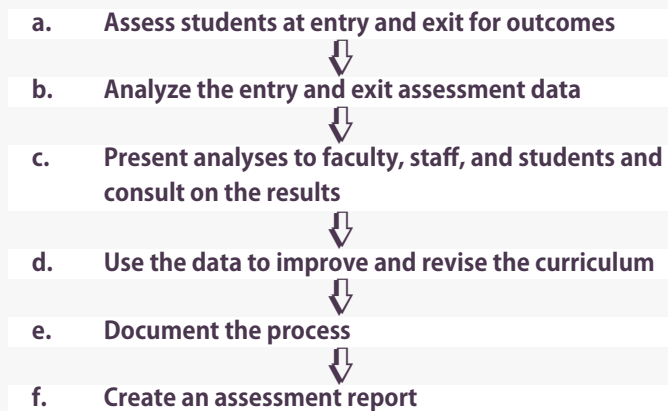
a. Assess students at entry and exit for outcomes

b. Analyze the entry and exit assessment data

c. Present analyses to faculty, staff, and students and consult on the results

d. Use the data to improve and revise the curriculum

e. Document the process

f. Create an assessment report